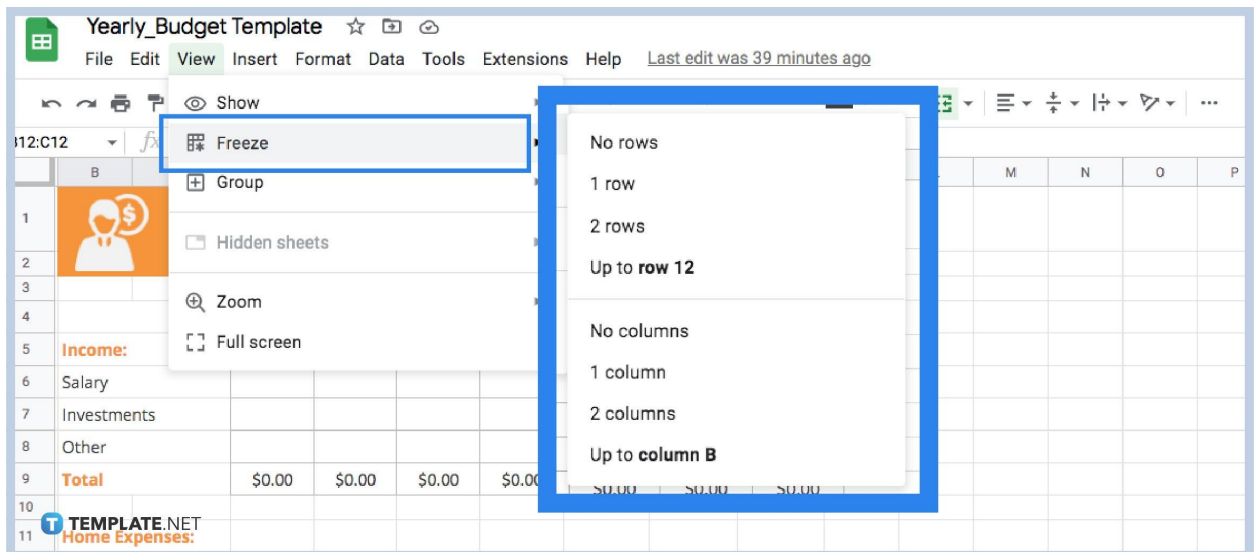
Yearly_Budget Template

File Edit View Insert Format Data Tools Extensions Help Last edit was 39 minutes ago

B12:C12

Show
Freeze
Group
Hidden sheets
Zoom
Full screen

No rows
1 row
2 rows
Up to **row 12**

No columns
1 column
2 columns
Up to **column B**

B L M N O P

1
2
3
4
5 Income:
6 Salary
7 Investments
8 Other
9 Total $0.00 $0.00 $0.00 $0.0 $0.00 $0.00 $0.00
10
11 Home Expenses:

TEMPLATE.NET